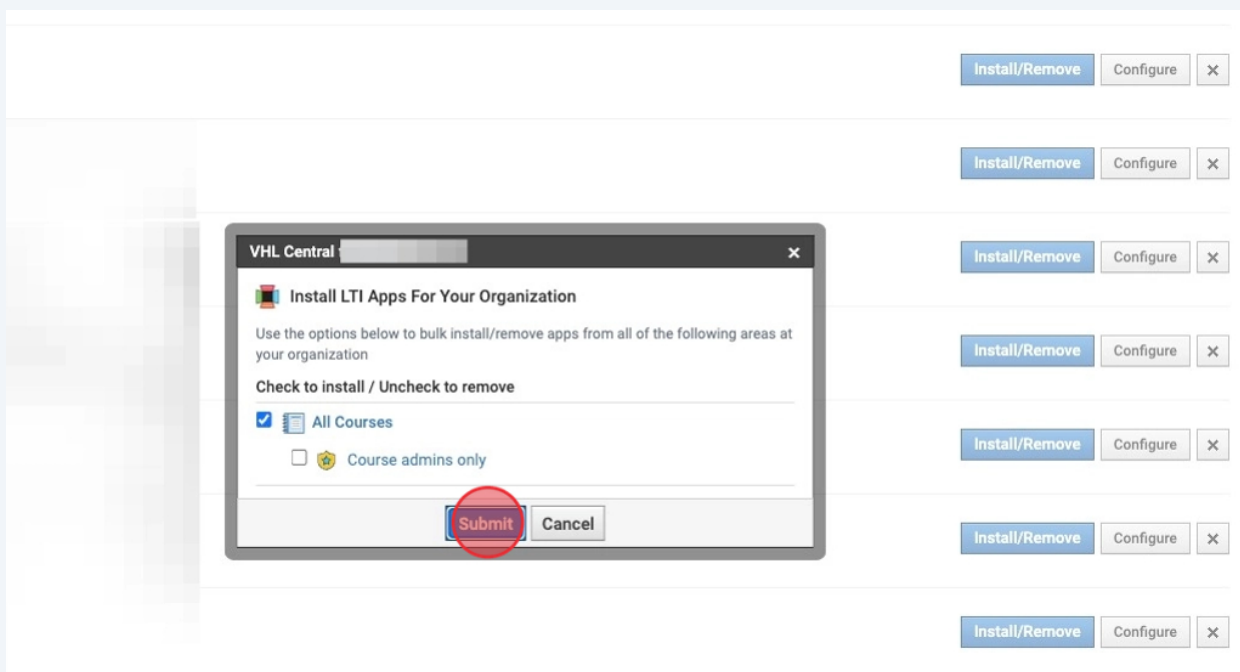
Install/Remove Configure ×

Install/Remove Configure ×

VHL Central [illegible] ×

Install LTI Apps For Your Organization

Use the options below to bulk install/remove apps from all of the following areas at your organization

Check to install / Uncheck to remove

All Courses

Course admins only

Submit Cancel

Install/Remove Configure ×

Install/Remove Configure ×

Install/Remove Configure ×

Install/Remove Configure ×

Install/Remove Configure ×